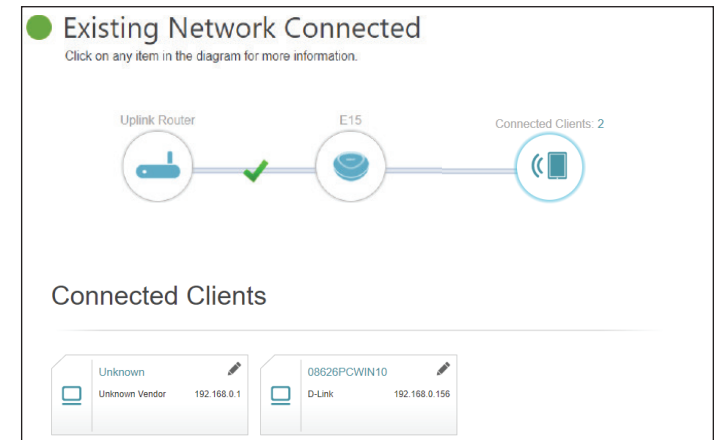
Existing Network Connected
Click on any item in the diagram for more information.

Uplink Router

E15

Connected Clients: 2

Connected Clients

Unknown
Unknown Vendor 192.168.0.1

08626PCWIN10
D-Link 192.168.0.156